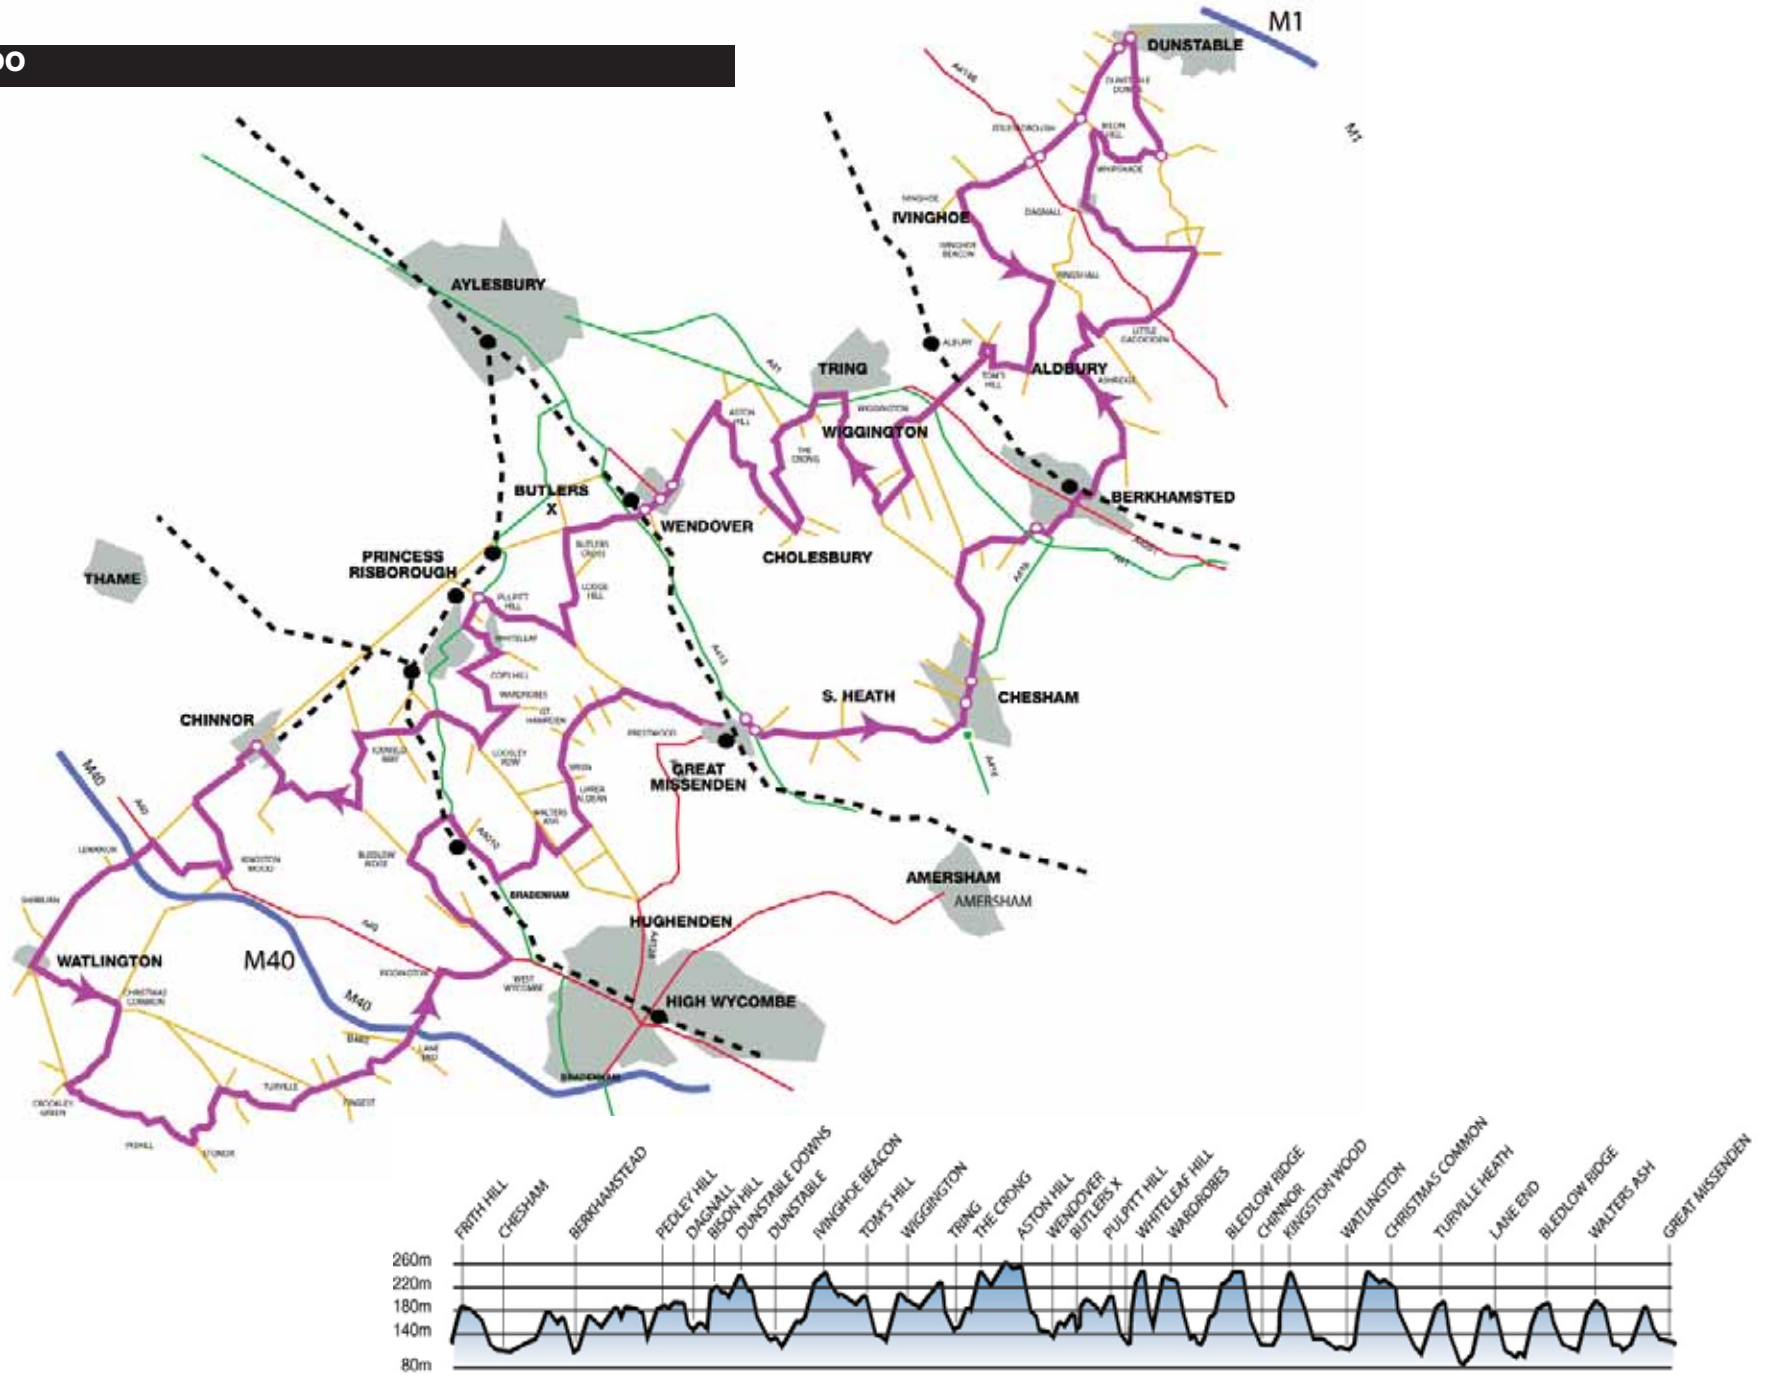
DO

M1
DUNSTABLE
M1
IVINGHOE
AYLESBURY
TRING
ALDBURY
WIGGINGTON
BUTLERS X
BERKHAMSTED
WENDOVER
CHOLESBURY
PRINCESS RISBOROUGH
THAME
S. HEATH
CHESHAM
CHINNOR
GREAT MISSENDEN
M40
AMERSHAM
AMERSHAM
HUGHENDEN
WATLINGTON
M40
M40
HIGH WYCOMBE

FRITH HILL
CHESHAM
BERKHAMSTEAD
PEDLEY HILL
DAGNALL
BISON HILL
DUNSTABLE DOWNS
DUNSTABLE
IVINGHOE BEACON
TOM'S HILL
WIGGINGTON
TRING
THE CRONG
ASTON HILL
WENDOVER
BUTLERS X
PULPITT HILL
WHITELEAF HILL
WARDROBES
BLEDLOW RIDGE
CHINNOR
KINGSTON WOOD
WATLINGTON
CHRISTMAS COMMON
TURVILLE HEATH
LANE END
BLEDLOW RIDGE
WALTERS ASH
GREAT MISSENDEN

260m
220m
180m
140m
80m